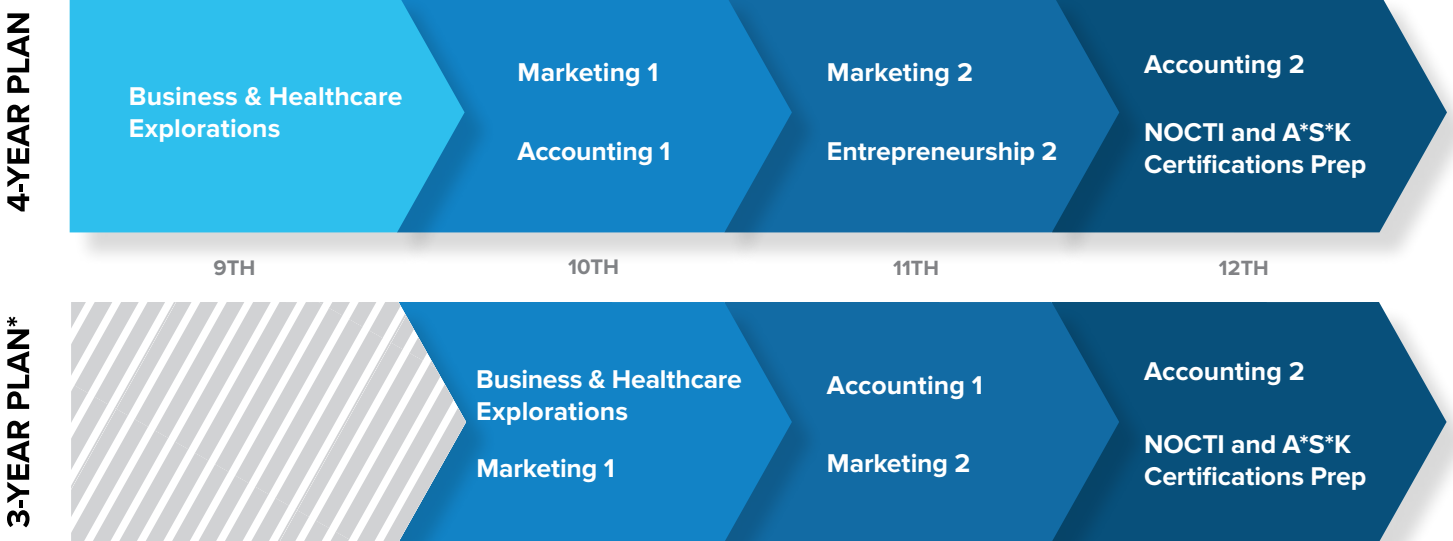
4-YEAR PLAN

Business & Healthcare Explorations

Marketing 1

Accounting 1

Marketing 2

Entrepreneurship 2

Accounting 2

NOCTI and A*S*K Certifications Prep

9TH

10TH

11TH

12TH

3-YEAR PLAN*

Business & Healthcare Explorations

Marketing 1

Accounting 1

Marketing 2

Accounting 2

NOCTI and A*S*K Certifications Prep